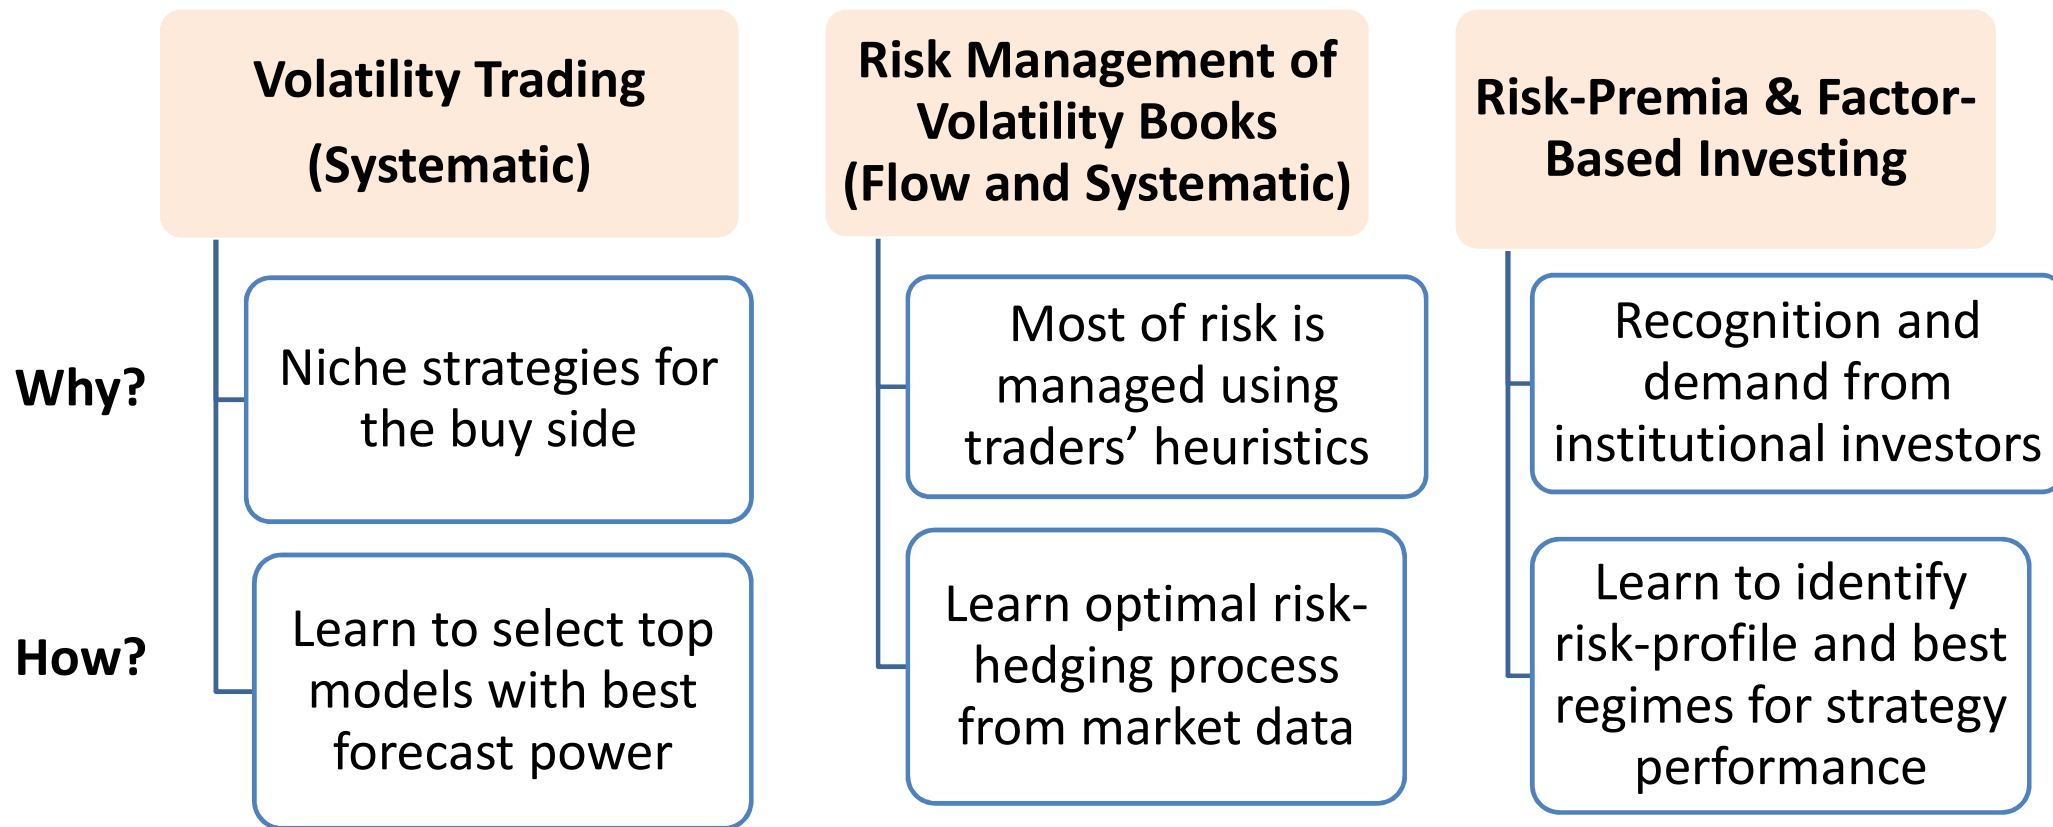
Volatility Trading (Systematic)

Risk Management of Volatility Books (Flow and Systematic)

Risk-Premia & Factor-Based Investing

Why?

Niche strategies for the buy side

Most of risk is managed using traders’ heuristics

Recognition and demand from institutional investors

How?

Learn to select top models with best forecast power

Learn optimal risk-hedging process from market data

Learn to identify risk-profile and best regimes for strategy performance